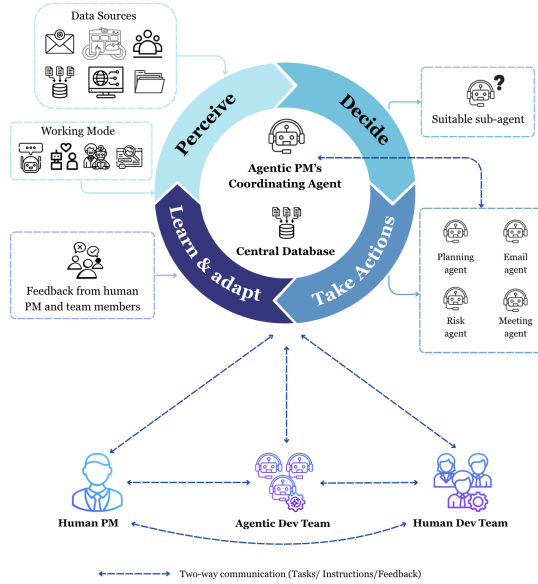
Data Sources

Working Mode

Feedback from human PM and team members

Perceive

Decide

Take Actions

Learn & adapt

Agentic PM's Coordinating Agent

Central Database

Suitable sub-agent

Planning agent

Email agent

Risk agent

Meeting agent

Human PM

Agentic Dev Team

Human Dev Team

Two-way communication (Tasks/ Instructions/Feedback)